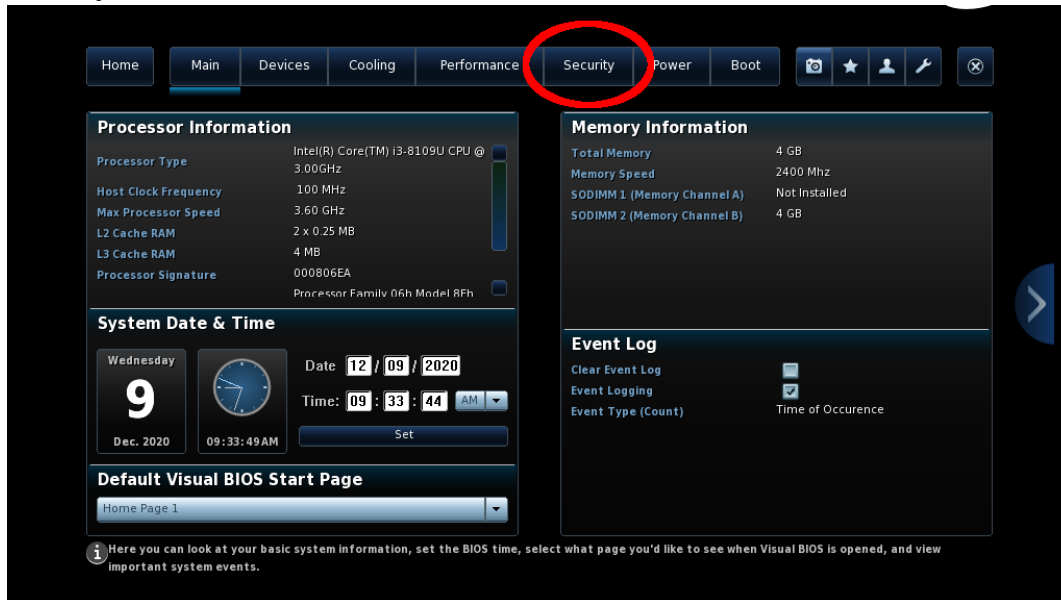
Home | Main | Devices | Cooling | Performance | Security | Power | Boot

**Processor Information**

| | |
|---|---|
| Processor Type | Intel(R) Core(TM) i3-8109U CPU @ 3.00GHz |
| Host Clock Frequency | 100 MHz |
| Max Processor Speed | 3.60 GHz |
| L2 Cache RAM | 2 x 0.25 MB |
| L3 Cache RAM | 4 MB |
| Processor Signature | 000806EA |
| | Processor Family 06h Model 8Eh |

**System Date & Time**

Wednesday
9
Dec. 2020

09:33:49AM

Date 12 / 09 / 2020
Time: 09 : 33 : 44 AM
Set

**Default Visual BIOS Start Page**

Home Page 1

**Memory Information**

| | |
|---|---|
| Total Memory | 4 GB |
| Memory Speed | 2400 Mhz |
| SODIMM 1 (Memory Channel A) | Not Installed |
| SODIMM 2 (Memory Channel B) | 4 GB |

**Event Log**

Clear Event Log
Event Logging
Event Type (Count) Time of Occurence

Here you can look at your basic system information, set the BIOS time, select what page you'd like to see when Visual BIOS is opened, and view important system events.